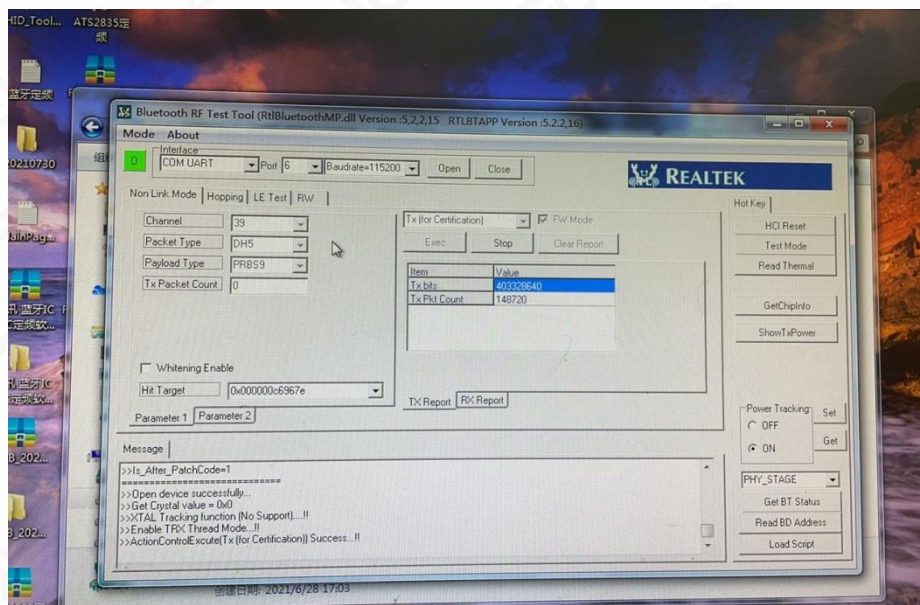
HID_Tool... ATS2835定频

蓝牙定频

20210730

ainPag...

讯 蓝牙IC C定频软...

讯 蓝牙IC 定频软...

B_202...

B_202...

Bluetooth RF Test Tool (RtlBluetoothMP.dll Version :5.2.2.15 RTLBTAPP Version :5.2.2.16)

Mode About

Interface

0

COM UART

Port 6

Baudrate=115200

Open

Close

REALTEK

Non Link Mode | Hopping | LE Test | RW

Channel 39

Packet Type DH5

Payload Type PRBS9

Tx Packet Count 0

Tx (for Certification)

FW Mode

Exec

Stop

Clear Report

| Item | Value |
|---|---|
| Tx bits | 403328640 |
| Tx Pkt Count | 148720 |

Whitening Enable

Hit Target 0x000000c6967e

Parameter 1 | Parameter 2

TX Report | RX Report

Hot Key

HCI Reset

Test Mode

Read Thermal

GetChipInfo

ShowTxPower

Power Tracking

OFF

ON

Set

Get

PHY_STAGE

Get BT Status

Read BD Address

Load Script

Message

>>Is_After_PatchCode=1
=============================
>>Open device successfully...
>>Get Crystal value = 0x0
>>XTAL Tracking function (No Support)....!!
>>Enable TRX Thread Mode...!!
>>ActionControlExcute(Tx (for Certification)) Success...!!

创建日期: 2021/6/28 17:03